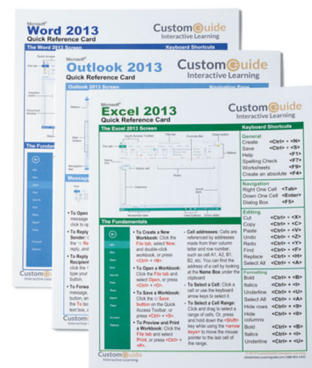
Microsoft®
Word 2013
Quick Reference Card
CustomGuide
Interactive Learning
The Word 2013 Screen
Keyboard Shortcuts

Microsoft®
Outlook 2013
Quick Reference Card
CustomGuide
Interactive Learning

Microsoft®
Excel 2013
Quick Reference Card
CustomGuide
Interactive Learning
The Excel 2013 Screen
Keyboard Shortcuts
General
Create <Ctrl> + <N>
Save <Ctrl> + <S>
Help <F1>
Spelling Check <F7>
Worksheets <F9>
Create an absolute <F4>
Navigation
Right One Cell <Tab>
Down One Cell <Enter>
Dialog Box <F5>
Editing
Copy <Ctrl> + <C>
Paste <Ctrl> + <V>
Cut <Ctrl> + <X>
Redo <Ctrl> + <Y>
Find <Ctrl> + <F>
Replace <Ctrl> + <H>
Select All <Ctrl> + <A>
Formatting
Bold <Ctrl> + <B>
Italics <Ctrl> + <I>
Underline <Ctrl> + <U>
Select All <Ctrl> + <A>
Hide rows <Ctrl> + <9>
Hide columns <Ctrl> + <0>
Bold <Ctrl> + <B>
Italics <Ctrl> + <I>
Underline <Ctrl> + <U>

The Fundamentals
To Create a New Workbook: Click the File tab, select New, and double-click workbook, or press <Ctrl> + <N>.
To Open a Workbook: Click the File tab and select Open, or press <Ctrl> + <O>.
To Save a Workbook: Click the Save button on the Quick Access Toolbar, or press <Ctrl> + <S>.
To Preview and Print a Workbook: Click the File tab and select Print, or press <Ctrl> + <P>.
Cell addresses: Cells are referenced by addresses made from their column letter and row number, such as cell A1, A2, B1, B2, etc. You can find the address of a cell by looking at the Name Box under the clipboard.
To Select a Cell: Click a cell or use the keyboard arrow keys to select it.
To Select a Cell Range: Click and drag to select a range of cells. Or, press and hold down the <Shift> key while using the arrow keys to move the mouse pointer to the last cell of the range.

CustomGuide
Interactive Learning

To Open...
To Reply...
To Forward...
CustomGuide